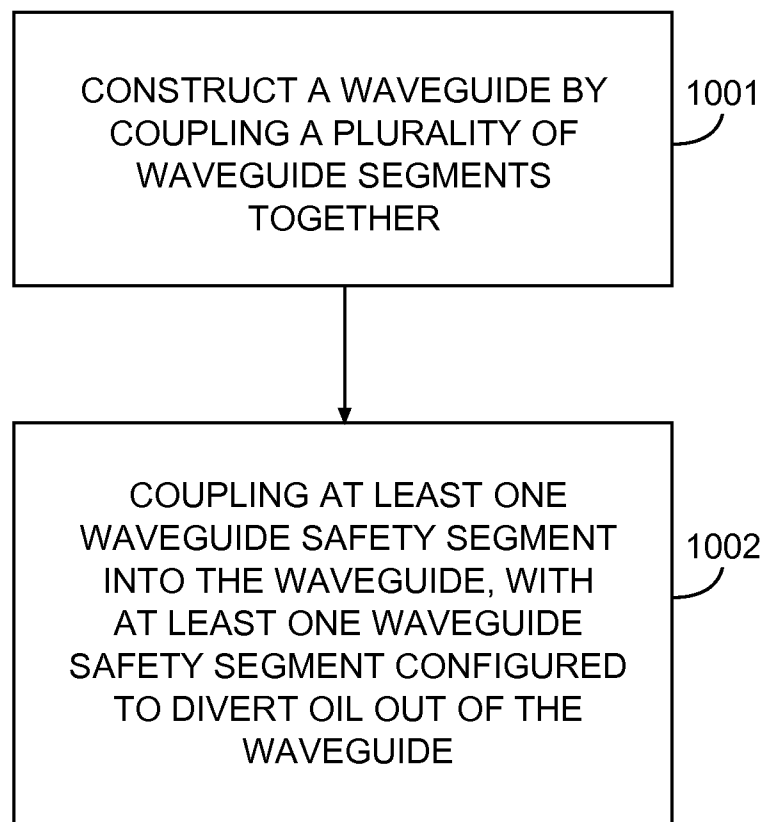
CONSTRUCT A WAVEGUIDE BY COUPLING A PLURALITY OF WAVEGUIDE SEGMENTS TOGETHER

1001

COUPLING AT LEAST ONE WAVEGUIDE SAFETY SEGMENT INTO THE WAVEGUIDE, WITH AT LEAST ONE WAVEGUIDE SAFETY SEGMENT CONFIGURED TO DIVERT OIL OUT OF THE WAVEGUIDE

1002